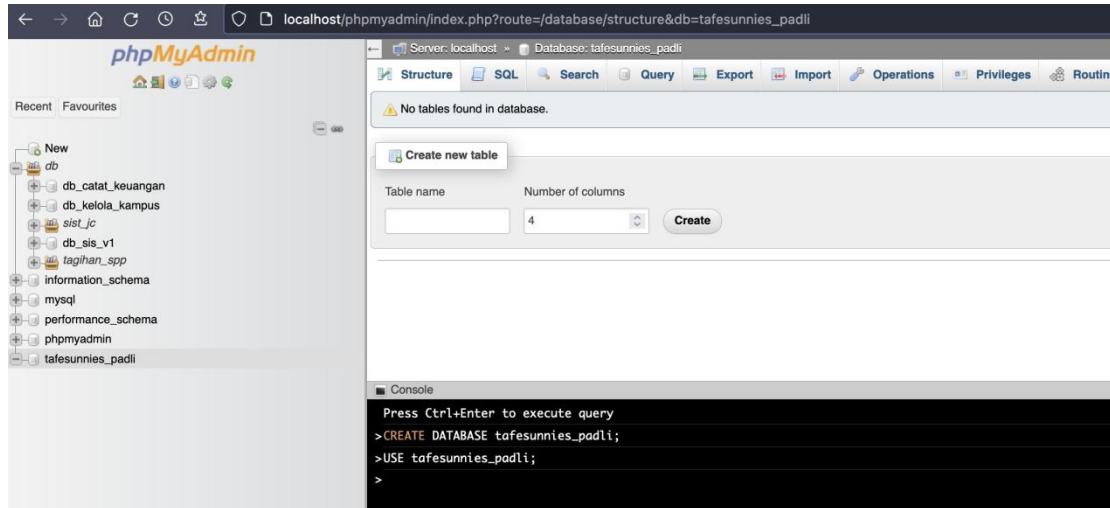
localhost/phpmyadmin/index.php?route=/database/structure&db=tafesunnies_padli

phpMyAdmin

Recent Favourites

New
db
db_catat_keuangan
db_kelola_kampus
sist_jc
db_sis_v1
tagihan_spp
information_schema
mysql
performance_schema
phpmyadmin
tafesunnies_padli

Server: localhost » Database: tafesunnies_padli

Structure SQL Search Query Export Import Operations Privileges Routin

No tables found in database.

Create new table

Table name
Number of columns
4
Create

Console

Press Ctrl+Enter to execute query
>CREATE DATABASE tafesunnies_padli;
>USE tafesunnies_padli;
>